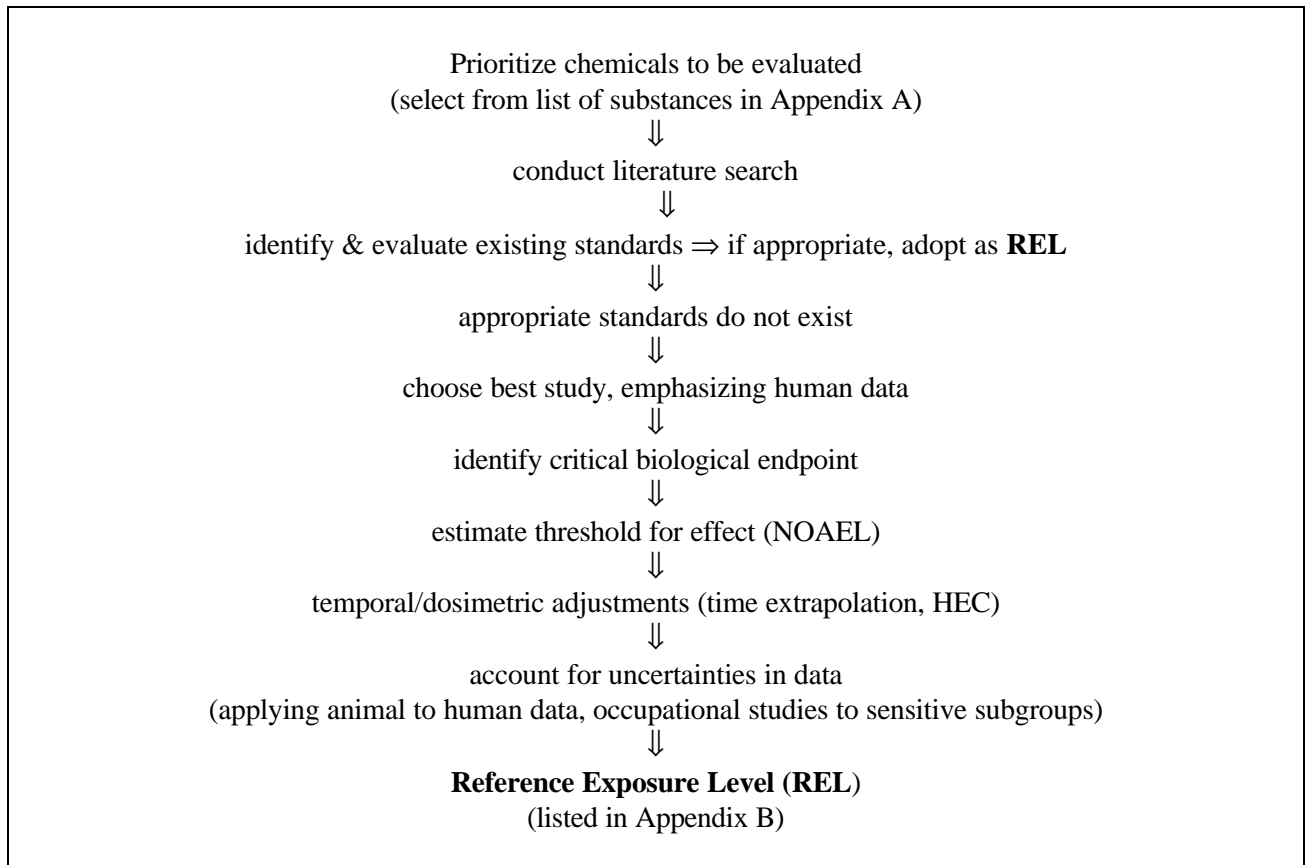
Prioritize chemicals to be evaluated
(select from list of substances in Appendix A)
⇓
conduct literature search
⇓
identify & evaluate existing standards ⇒ if appropriate, adopt as **REL**
⇓
appropriate standards do not exist
⇓
choose best study, emphasizing human data
⇓
identify critical biological endpoint
⇓
estimate threshold for effect (NOAEL)
⇓
temporal/dosimetric adjustments (time extrapolation, HEC)
⇓
account for uncertainties in data
(applying animal to human data, occupational studies to sensitive subgroups)
⇓
**Reference Exposure Level (REL)**
(listed in Appendix B)